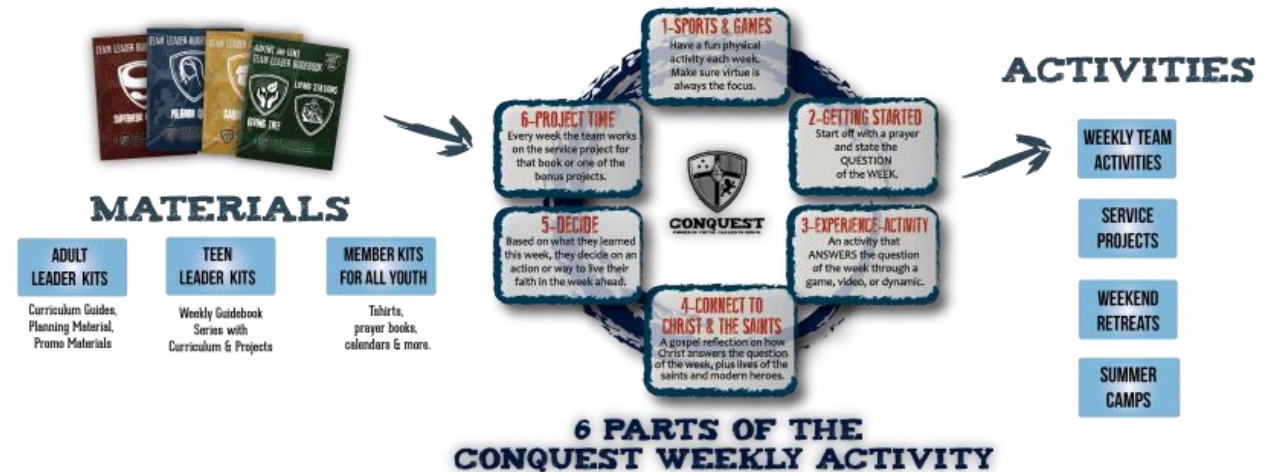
TEAM LEADER GUIDEBOOK

TEAM LEADER GUIDEBOOK

TEAM LEADER GUIDEBOOK

ADVENT AND LENT TEAM LEADER GUIDEBOOK

SUPERHERO G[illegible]

PILGRIM G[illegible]

GAD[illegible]

GIVING TREE

LIVING STATIONS

MATERIALS

ADULT LEADER KITS

Curriculum Guides, Planning Material, Promo Materials

TEEN LEADER KITS

Weekly Guidebook Series with Curriculum & Projects

MEMBER KITS FOR ALL YOUTH

Tshirts, prayer books, calendars & more.

1-SPORTS & GAMES
Have a fun physical activity each week. Make sure virtue is always the focus.

2-GETTING STARTED
Start off with a prayer and state the QUESTION of the WEEK.

3-EXPERIENCE-ACTIVITY
An activity that ANSWERS the question of the week through a game, video, or dynamic.

4-CONNECT TO CHRIST & THE SAINTS
A gospel reflection on how Christ answers the question of the week, plus lives of the saints and modern heroes.

5-DECIDE
Based on what they learned this week, they decide on an action or way to live their faith in the week ahead.

6-PROJECT TIME
Every week the team works on the service project for that book or one of the bonus projects.

CONQUEST

6 PARTS OF THE CONQUEST WEEKLY ACTIVITY

ACTIVITIES

WEEKLY TEAM ACTIVITIES

SERVICE PROJECTS

WEEKEND RETREATS

SUMMER CAMPS